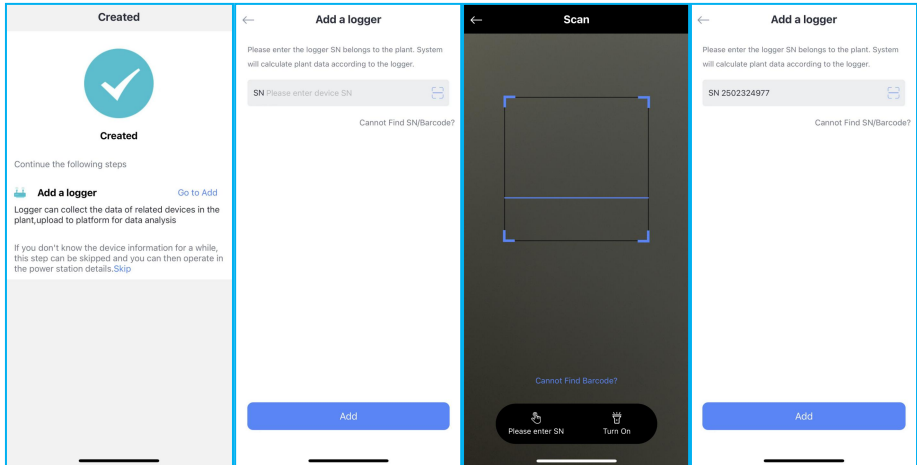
Created

Created

Continue the following steps

Add a logger

Go to Add

Logger can collect the data of related devices in the plant,upload to platform for data analysis

If you don't know the device information for a while, this step can be skipped and you can then operate in the power station details.Skip

Add a logger

Please enter the logger SN belongs to the plant. System will calculate plant data according to the logger.

SN Please enter device SN

Cannot Find SN/Barcode?

Add

Scan

Cannot Find Barcode?

Please enter SN

Turn On

Add a logger

Please enter the logger SN belongs to the plant. System will calculate plant data according to the logger.

SN 2502324977

Cannot Find SN/Barcode?

Add